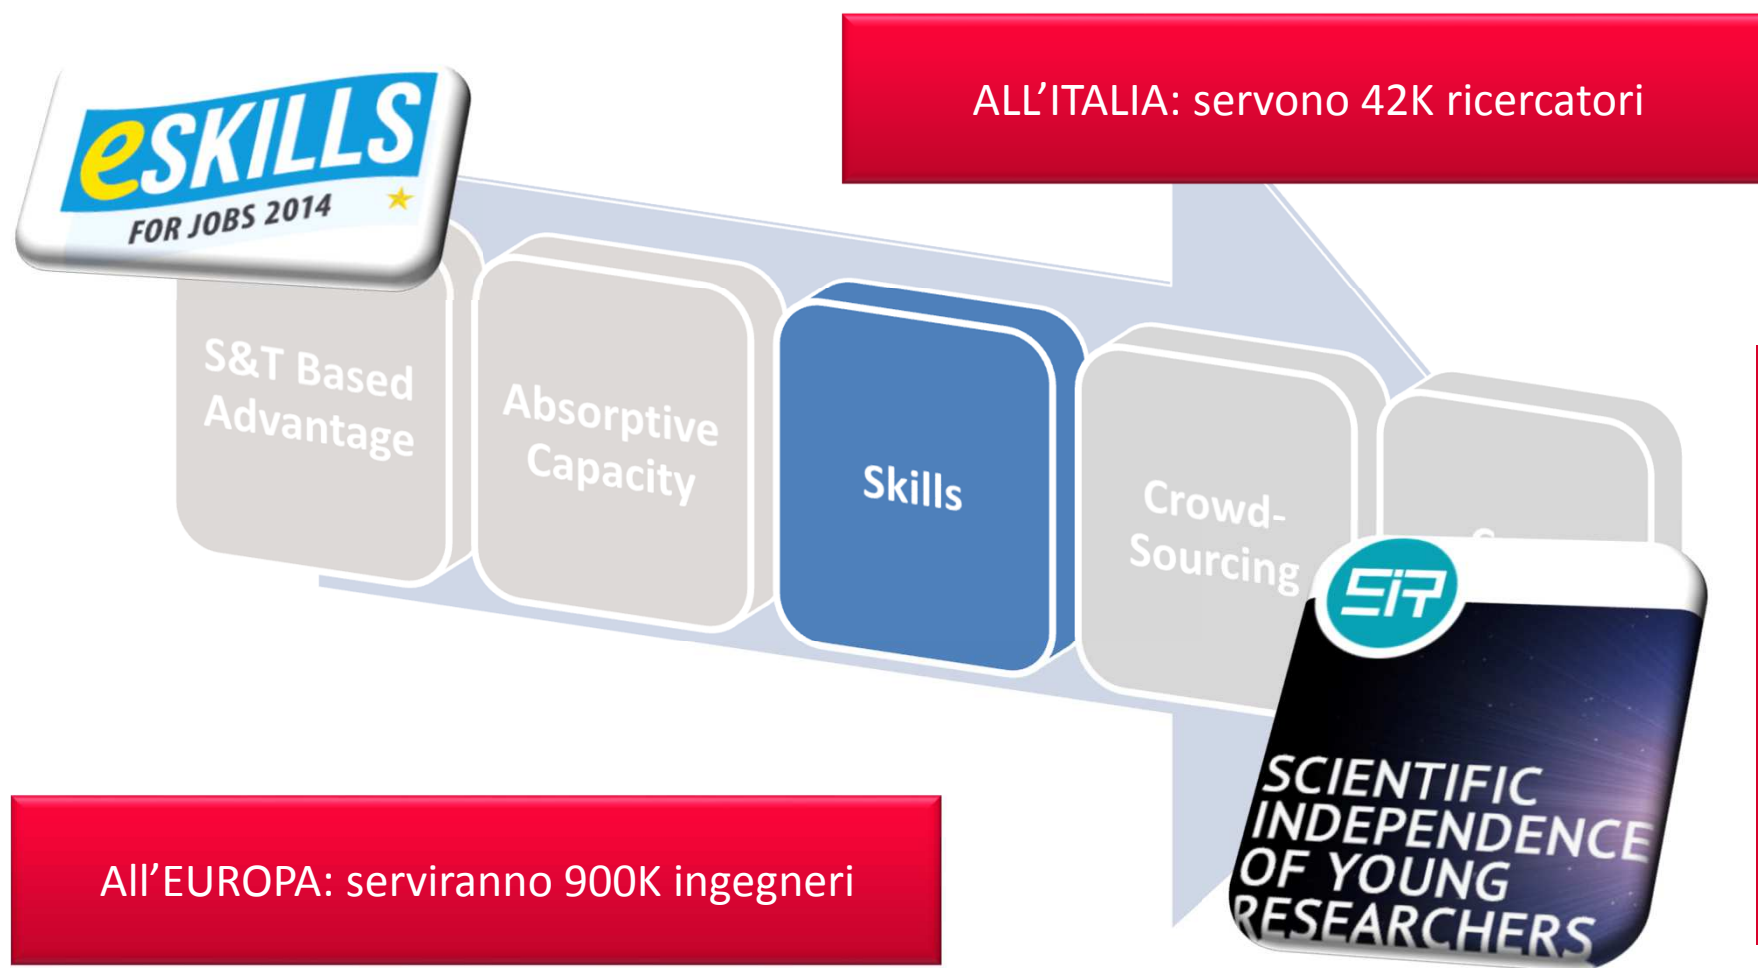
eSKILLS FOR JOBS 2014

ALL'ITALIA: servono 42K ricercatori

S&T Based Advantage

Absorptive Capacity

Skills

Crowd-Sourcing

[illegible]

SIR

SCIENTIFIC INDEPENDENCE OF YOUNG RESEARCHERS

All'EUROPA: serviranno 900K ingegneri